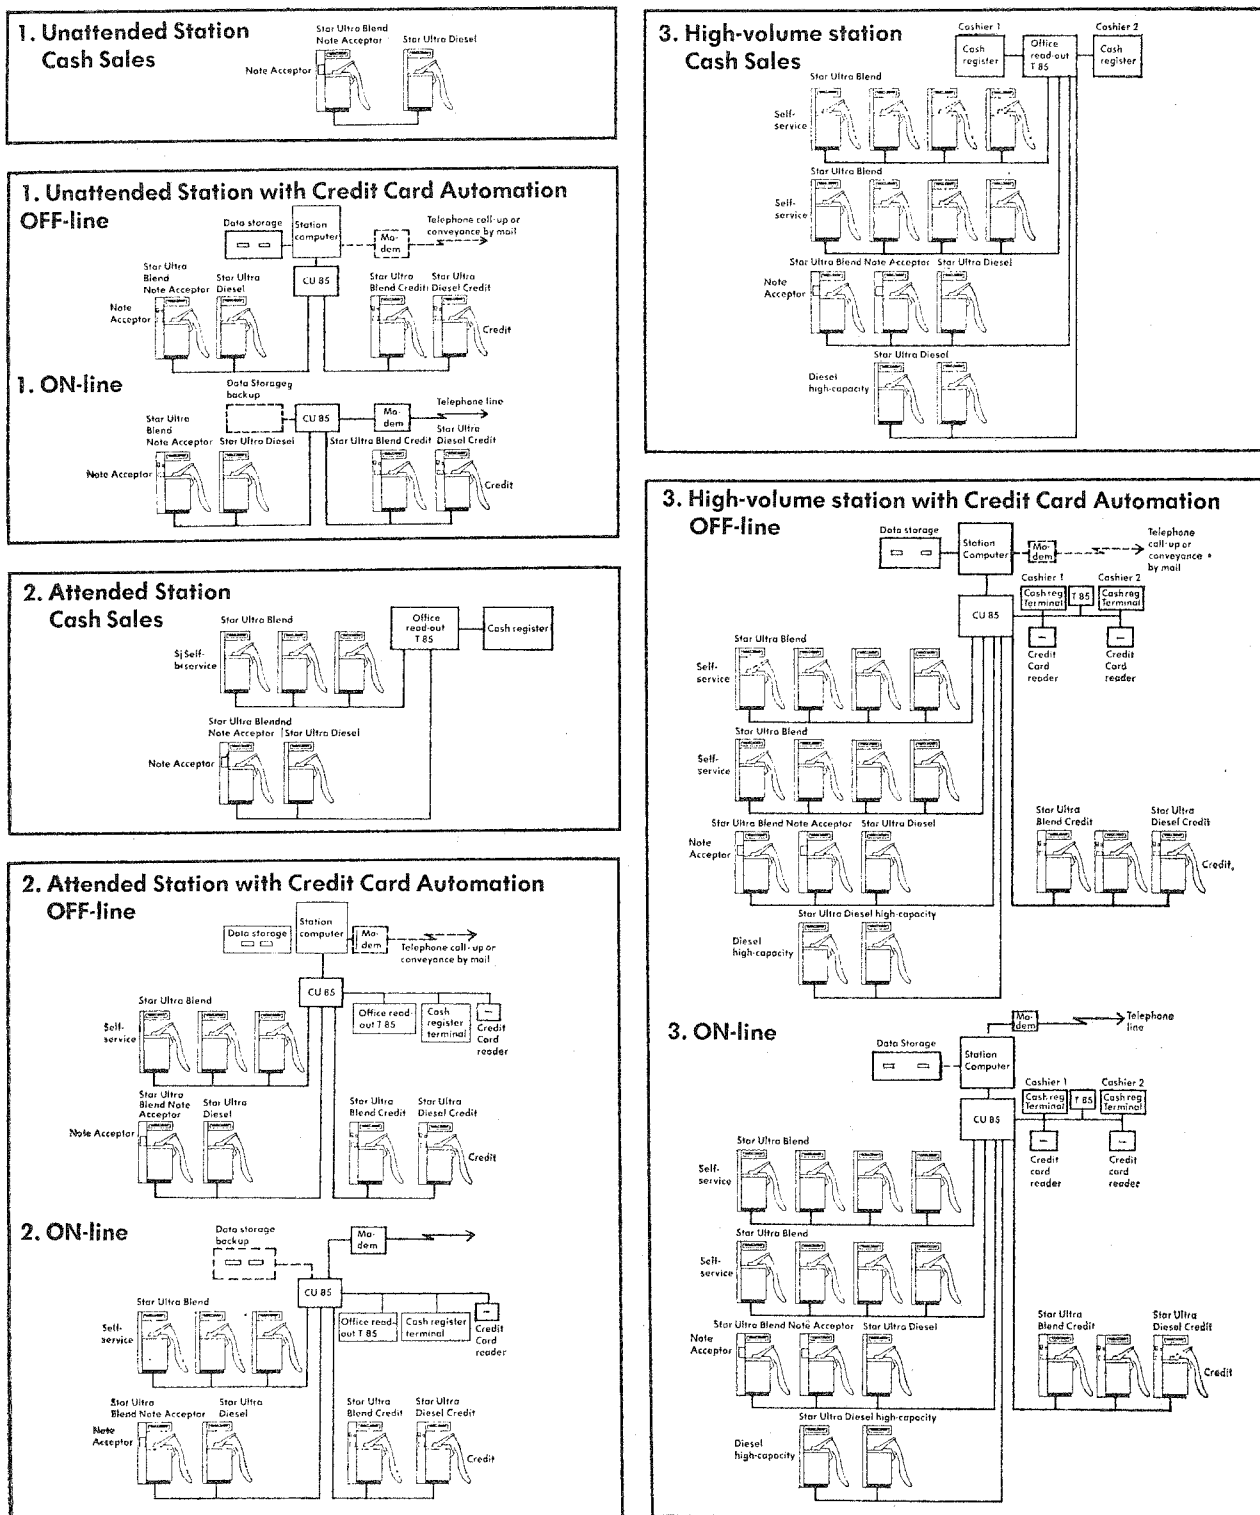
1. Unattended Station
Cash Sales

Star Ultra Blend Note Acceptor
Star Ultra Diesel
Note Acceptor

1. Unattended Station with Credit Card Automation
OFF-line

Data storage
Station computer
Ma-dem
Telephone call-up or conveyance by mail
CU 85
Star Ultra Blend Note Acceptor
Star Ultra Diesel
Star Ultra Blend Credit
Star Ultra Diesel Credit
Note Acceptor
Credit

1. ON-line

Data Storageg backup
CU 85
Ma-dem
Telephone line
Star Ultra Blend Note Acceptor
Star Ultra Diesel
Star Ultra Blend Credit
Star Ultra Diesel Credit
Note Acceptor
Credit

2. Attended Station
Cash Sales

Star Ultra Blend
Office read-out T 85
Cash register
Sj Self-bservice
Star Ultra Blendnd Note Acceptor
Star Ultra Diesel
Note Acceptor

2. Attended Station with Credit Card Automation
OFF-line

Station computer
Data storage
Ma-dem
Telephone call-up or conveyance by mail
CU 85
Star Ultra Blend
Office read-out T 85
Cash register terminal
Credit Card reader
Self-service
Star Ultra Blend Note Acceptor
Star Ultra Diesel
Star Ultra Blend Credit
Star Ultra Diesel Credit
Note Acceptor
Credit

2. ON-line

Data storage backup
Ma-dem
CU 85
Star Ultra Blend
Office read-out T 85
Cash register terminal
Credit Card reader
Self-service
Star Ultra Blend Note Acceptor
Star Ultra Diesel
Star Ultra Blend Credit
Star Ultra Diesel Credit
Note Acceptor
Credit

3. High-volume station
Cash Sales

Cashier 1
Cashier 2
Cash register
Office read-out T 85
Cash register
Star Ultra Blend
Self-service
Star Ultra Blend
Self-service
Star Ultra Blend Note Acceptor
Star Ultra Diesel
Note Acceptor
Star Ultra Diesel
Diesel high-capacity

3. High-volume station with Credit Card Automation
OFF-line

Data storage
Station Computer
Ma-dem
Telephone call-up or conveyance by mail
Cashier 1
Cashier 2
Cash reg Terminal
T 85
Cash reg Terminal
CU 85
Credit Card reader
Credit Card reader
Star Ultra Blend
Self-service
Star Ultra Blend
Self-service
Star Ultra Blend Credit
Star Ultra Diesel Credit
Star Ultra Blend Note Acceptor
Star Ultra Diesel
Note Acceptor
Credit,
Star Ultra Diesel high-capacity
Diesel high-capacity

3. ON-line

Ma-dem
Telephone line
Data Storage
Station Computer
Cashier 1
Cashier 2
Cash reg Terminal
T 85
Cash reg Terminal
CU 85
Credit card reader
Credit card reader
Star Ultra Blend
Self-service
Star Ultra Blend
Self-service
Star Ultra Blend Credit
Star Ultra Diesel Credit
Star Ultra Blend Note Acceptor
Star Ultra Diesel
Note Acceptor
Credit
Star Ultra Diesel high-capacity
Diesel high-capacity